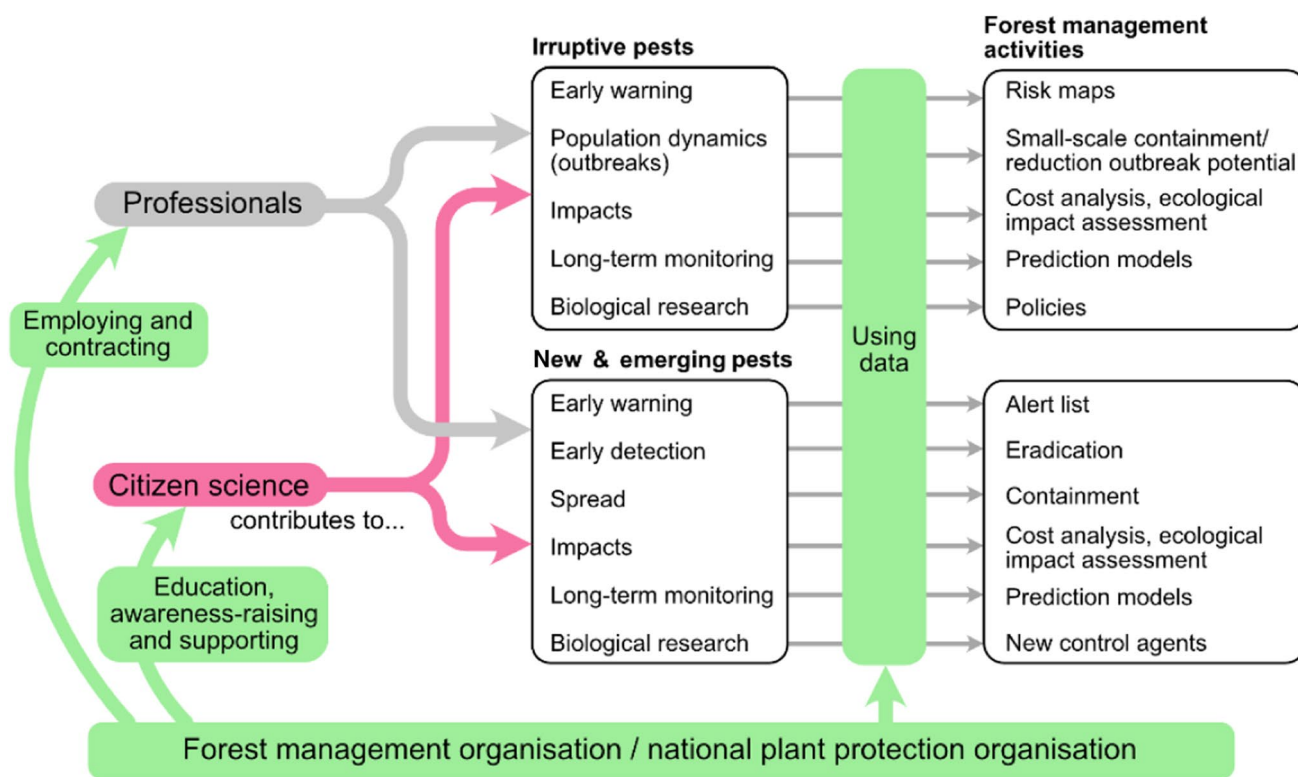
Irruptive pests

Early warning
Population dynamics (outbreaks)
Impacts
Long-term monitoring
Biological research

Forest management activities

Risk maps
Small-scale containment/ reduction outbreak potential
Cost analysis, ecological impact assessment
Prediction models
Policies

Professionals

Employing and contracting

Using data

New & emerging pests

Early warning
Early detection
Spread
Impacts
Long-term monitoring
Biological research

Alert list
Eradication
Containment
Cost analysis, ecological impact assessment
Prediction models
New control agents

Citizen science
contributes to...

Education, awareness-raising and supporting

Forest management organisation / national plant protection organisation